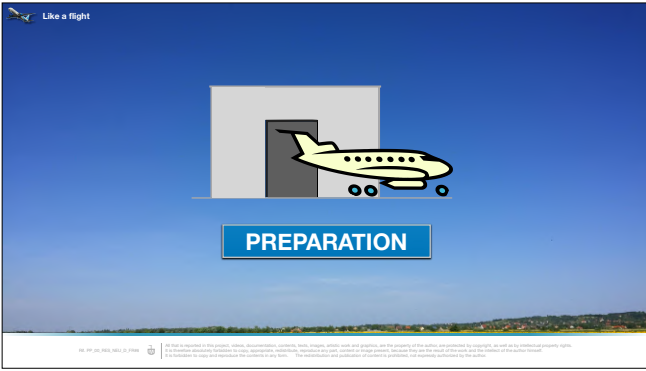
Like a flight

PREPARATION

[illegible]

All that is reported in this project, videos, documentation, contents, texts, images, artistic work and graphics, are the property of the author, are protected by copyright, as well as by intellectual property rights. It is therefore absolutely forbidden to copy, appropriate, redistribute, reproduce any part, content or image present, because they are the result of the work and the intellect of the author himself. It is forbidden to copy and reproduce the contents in any form. The redistribution and publication of content is prohibited, not expressly authorized by the author.